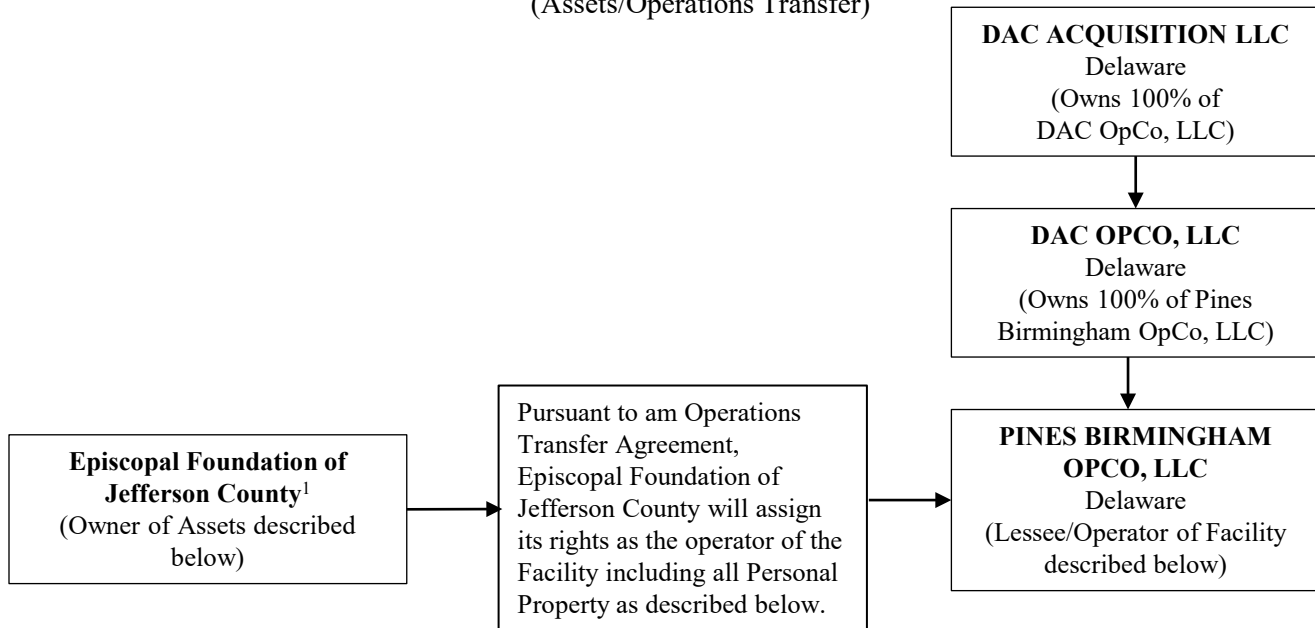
(Assets/Operations Transfer)

**DAC ACQUISITION LLC**
Delaware
(Owns 100% of DAC OpCo, LLC)

**DAC OPCO, LLC**
Delaware
(Owns 100% of Pines Birmingham OpCo, LLC)

**Episcopal Foundation of Jefferson County**$^1$
(Owner of Assets described below)

Pursuant to am Operations Transfer Agreement, Episcopal Foundation of Jefferson County will assign its rights as the operator of the Facility including all Personal Property as described below.

**PINES BIRMINGHAM OPCO, LLC**
Delaware
(Lessee/Operator of Facility described below)